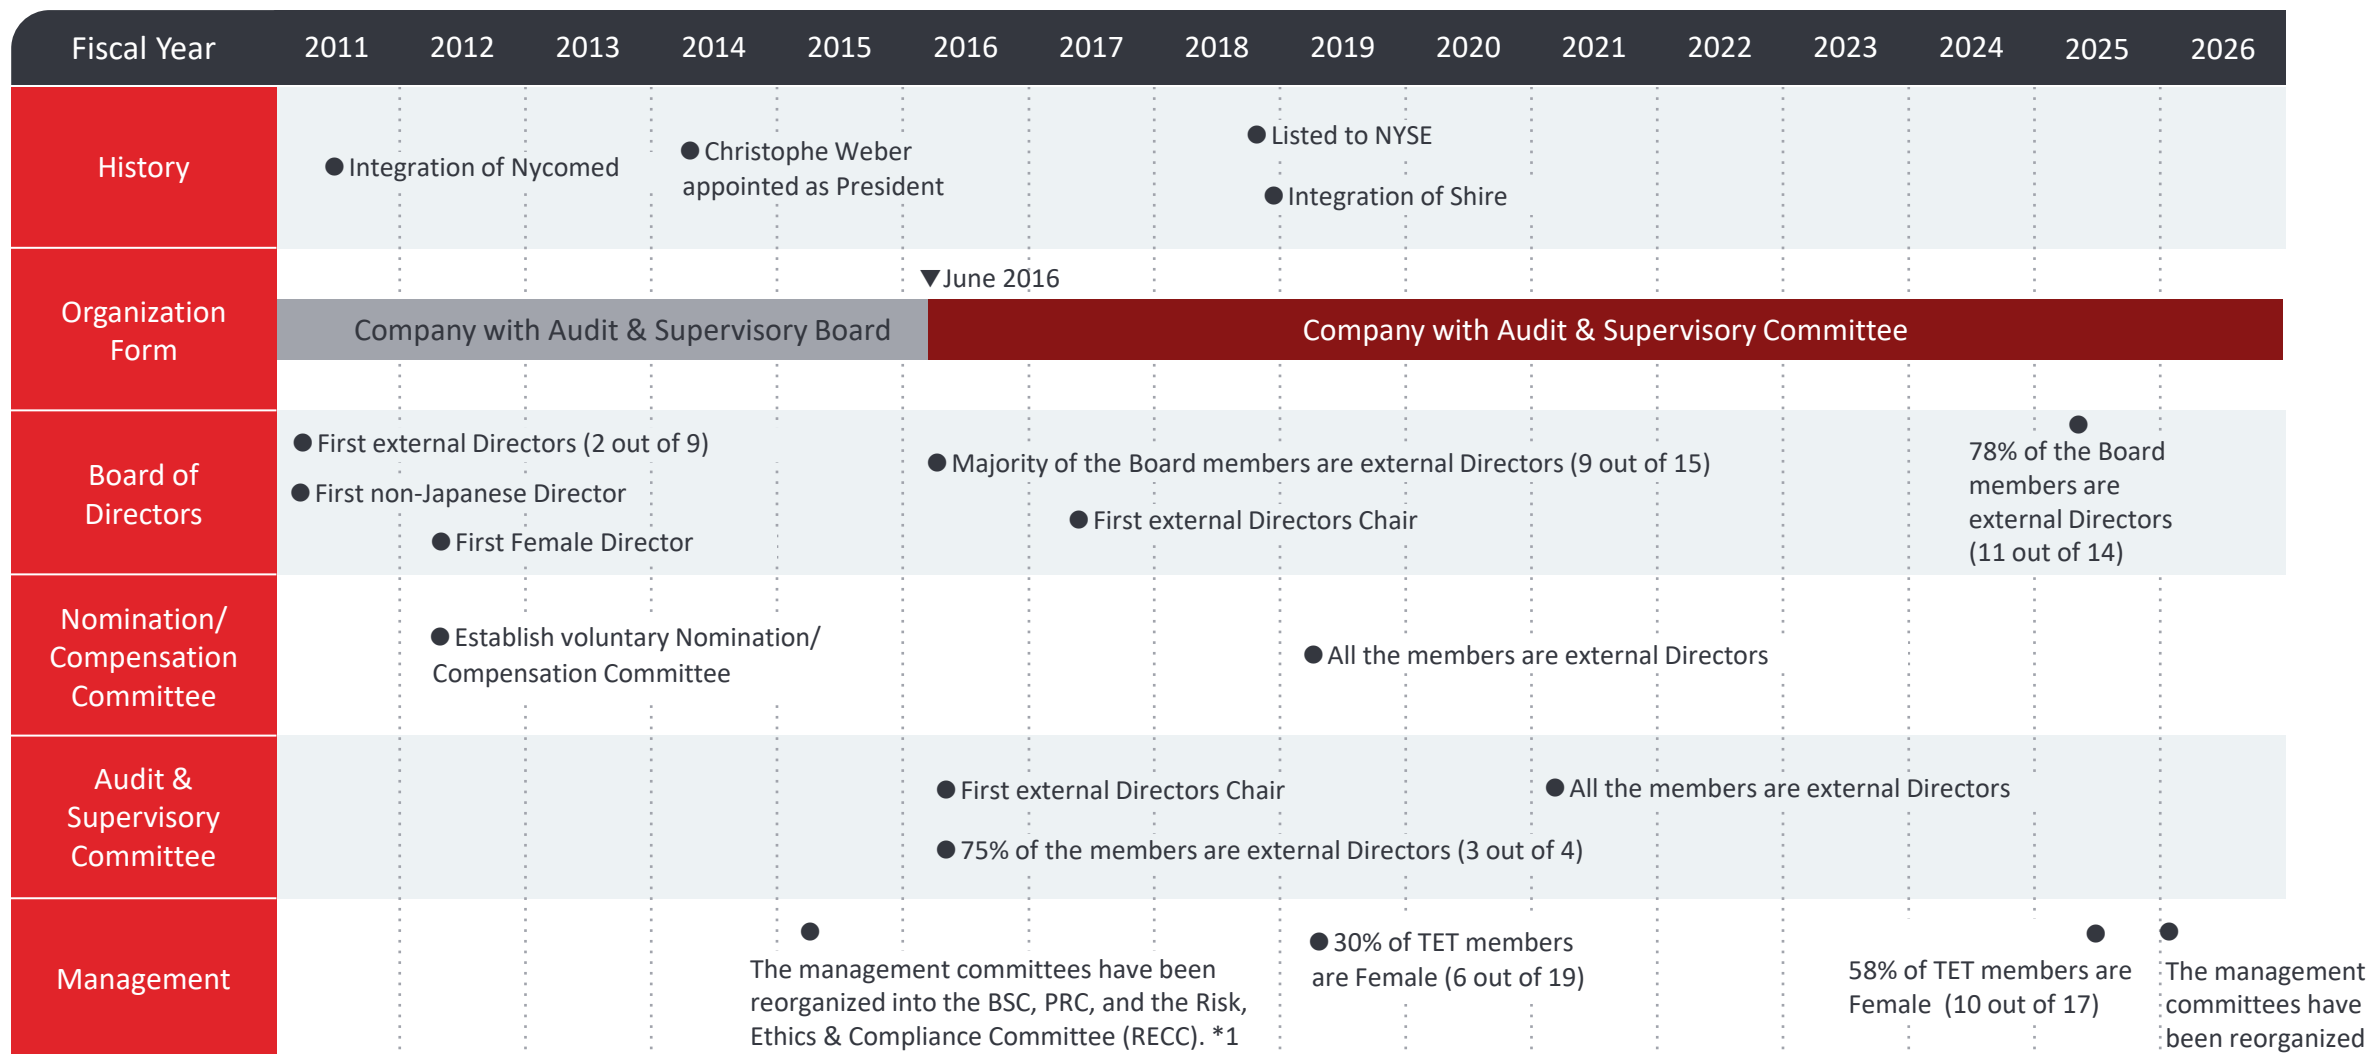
| Fiscal Year | 2011 | 2012 | 2013 | 2014 | 2015 | 2016 | 2017 | 2018 | 2019 | 2020 | 2021 | 2022 | 2023 | 2024 | 2025 | 2026 |
|---|---|---|---|---|---|---|---|---|---|---|---|---|---|---|---|---|

History

Integration of Nycomed

Christophe Weber appointed as President

Listed to NYSE

Integration of Shire

Organization Form

June 2016

Company with Audit & Supervisory Board

Company with Audit & Supervisory Committee

Board of Directors

First external Directors (2 out of 9)

First non-Japanese Director

First Female Director

Majority of the Board members are external Directors (9 out of 15)

First external Directors Chair

78% of the Board members are external Directors (11 out of 14)

Nomination/ Compensation Committee

Establish voluntary Nomination/ Compensation Committee

All the members are external Directors

Audit & Supervisory Committee

First external Directors Chair

All the members are external Directors

75% of the members are external Directors (3 out of 4)

Management

The management committees have been reorganized into the BSC, PRC, and the Risk, Ethics & Compliance Committee (RECC). *1

30% of TET members are Female (6 out of 19)

58% of TET members are Female (10 out of 17)

The management committees have been reorganized